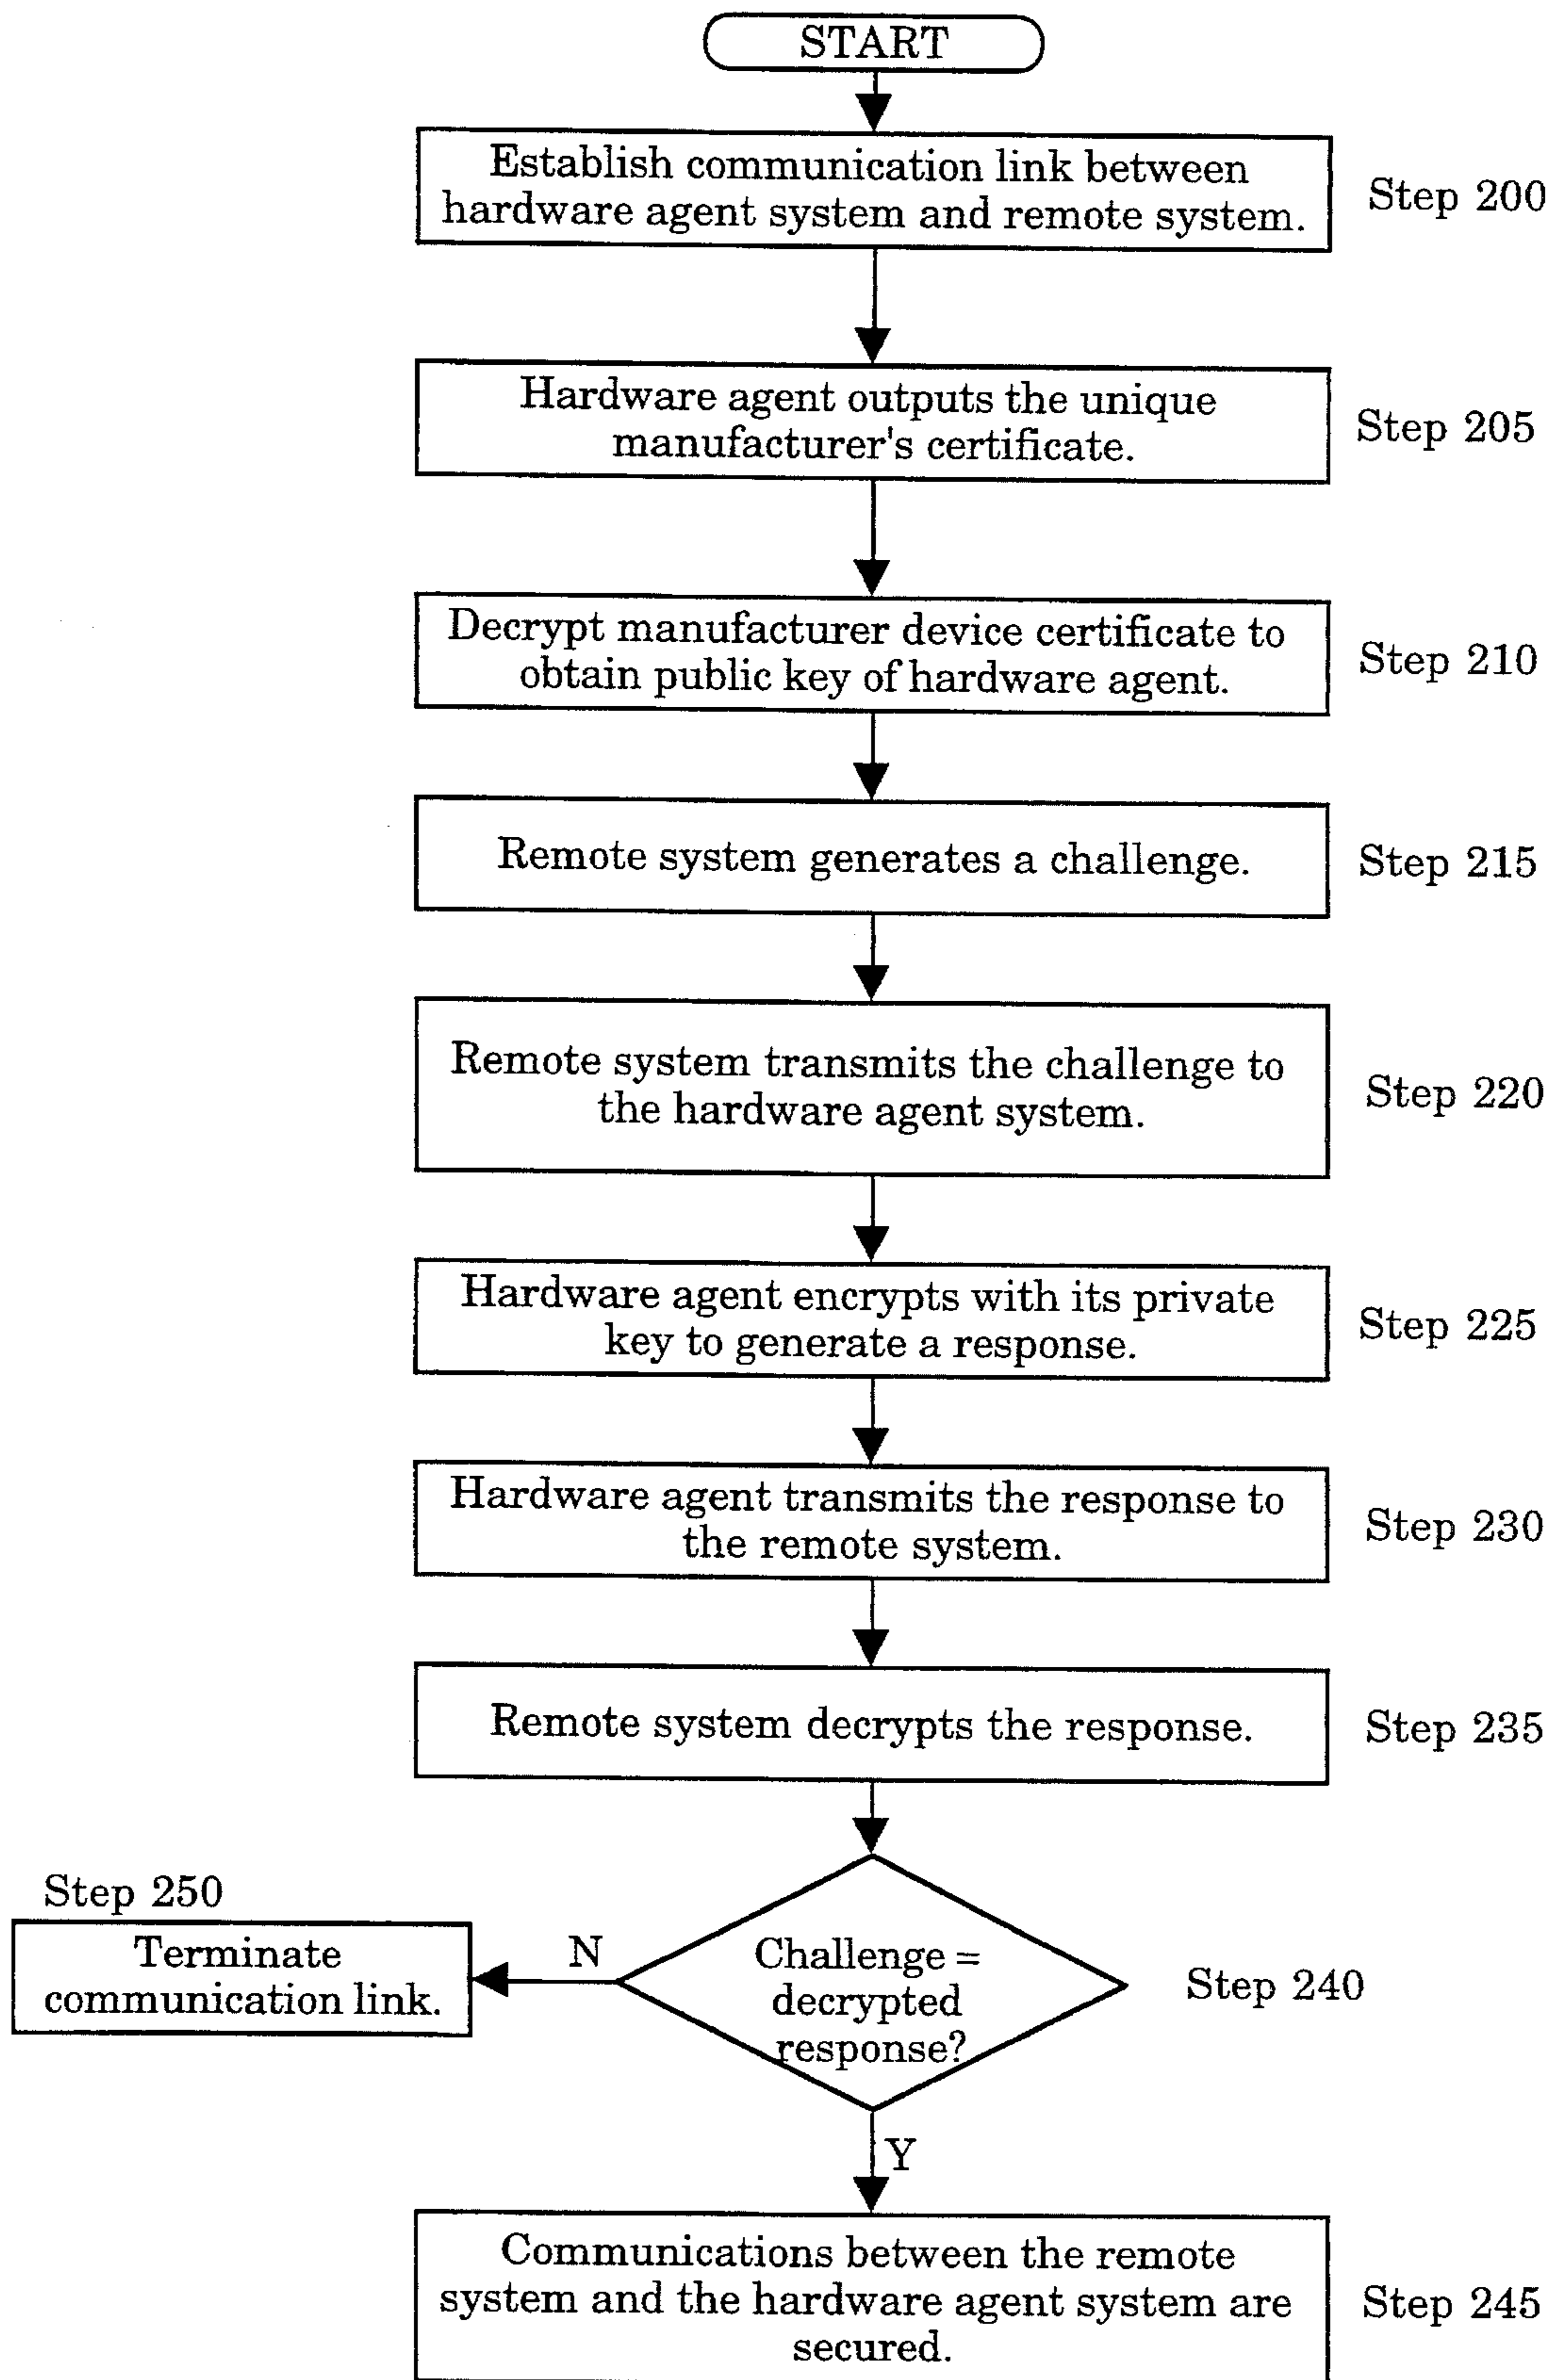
START

Establish communication link between hardware agent system and remote system.

Step 200

Hardware agent outputs the unique manufacturer's certificate.

Step 205

Decrypt manufacturer device certificate to obtain public key of hardware agent.

Step 210

Remote system generates a challenge.

Step 215

Remote system transmits the challenge to the hardware agent system.

Step 220

Hardware agent encrypts with its private key to generate a response.

Step 225

Hardware agent transmits the response to the remote system.

Step 230

Remote system decrypts the response.

Step 235

Step 250

Terminate communication link.

N

Challenge = decrypted response?

Step 240

Y

Communications between the remote system and the hardware agent system are secured.

Step 245